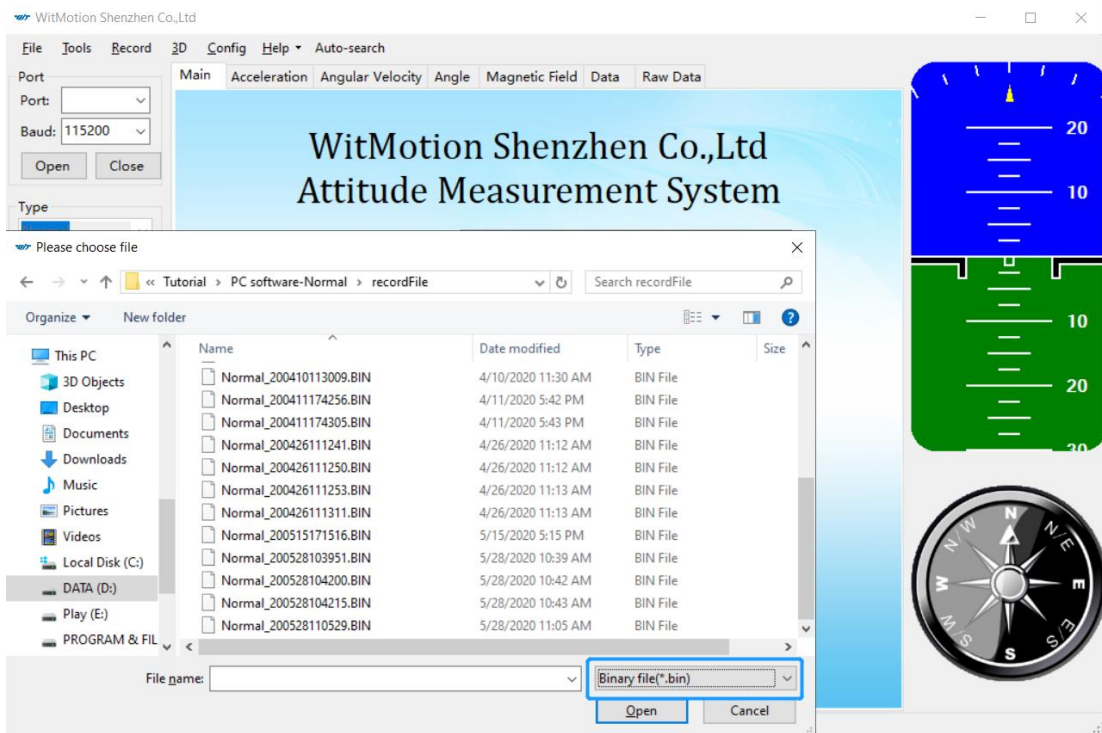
WitMotion Shenzhen Co.,Ltd

File Tools Record 3D Config Help Auto-search

Port
Port:
Baud: 115200
Open Close

Type

Main Acceleration Angular Velocity Angle Magnetic Field Data Raw Data

WitMotion Shenzhen Co.,Ltd
Attitude Measurement System

20
10
10
20
30

N
E
S
W
N/E
S/E
S/W
N/W

Please choose file

« Tutorial › PC software-Normal › recordFile

Search recordFile

Organize ▾ New folder

This PC
3D Objects
Desktop
Documents
Downloads
Music
Pictures
Videos
Local Disk (C:)
DATA (D:)
Play (E:)
PROGRAM & FIL

| Name | Date modified | Type | Size |
|---|---|---|---|
| Normal_200410113009.BIN | 4/10/2020 11:30 AM | BIN File | |
| Normal_200411174256.BIN | 4/11/2020 5:42 PM | BIN File | |
| Normal_200411174305.BIN | 4/11/2020 5:43 PM | BIN File | |
| Normal_200426111241.BIN | 4/26/2020 11:12 AM | BIN File | |
| Normal_200426111250.BIN | 4/26/2020 11:12 AM | BIN File | |
| Normal_200426111253.BIN | 4/26/2020 11:13 AM | BIN File | |
| Normal_200426111311.BIN | 4/26/2020 11:13 AM | BIN File | |
| Normal_200515171516.BIN | 5/15/2020 5:15 PM | BIN File | |
| Normal_200528103951.BIN | 5/28/2020 10:39 AM | BIN File | |
| Normal_200528104200.BIN | 5/28/2020 10:42 AM | BIN File | |
| Normal_200528104215.BIN | 5/28/2020 10:43 AM | BIN File | |
| Normal_200528110529.BIN | 5/28/2020 11:05 AM | BIN File | |

File name:
Binary file(*.bin)
Open Cancel